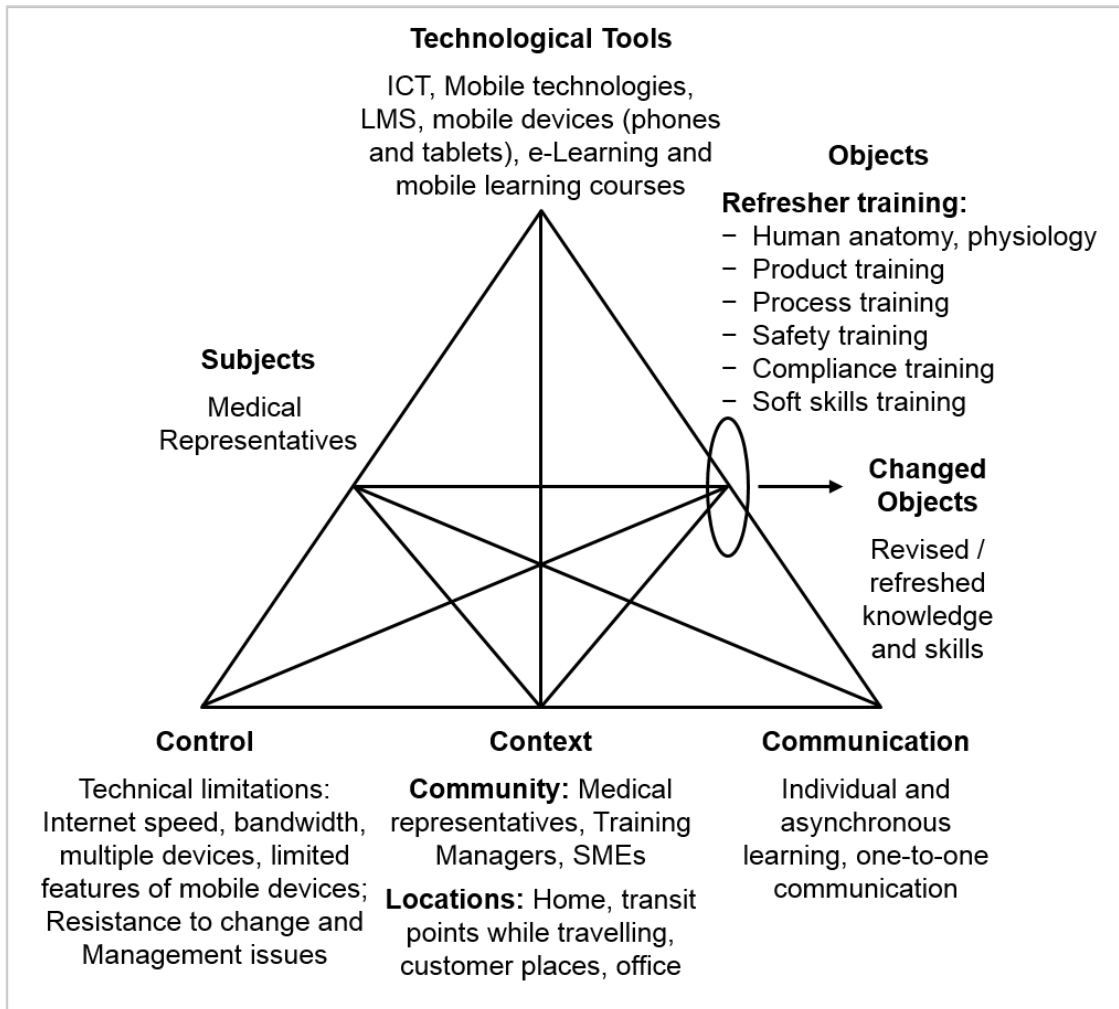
**Technological Tools**

ICT, Mobile technologies, LMS, mobile devices (phones and tablets), e-Learning and mobile learning courses

**Objects**

**Refresher training:**
- Human anatomy, physiology
- Product training
- Process training
- Safety training
- Compliance training
- Soft skills training

**Subjects**

Medical Representatives

**Changed Objects**

Revised / refreshed knowledge and skills

**Control**

Technical limitations: Internet speed, bandwidth, multiple devices, limited features of mobile devices; Resistance to change and Management issues

**Context**

**Community:** Medical representatives, Training Managers, SMEs

**Locations:** Home, transit points while travelling, customer places, office

**Communication**

Individual and asynchronous learning, one-to-one communication